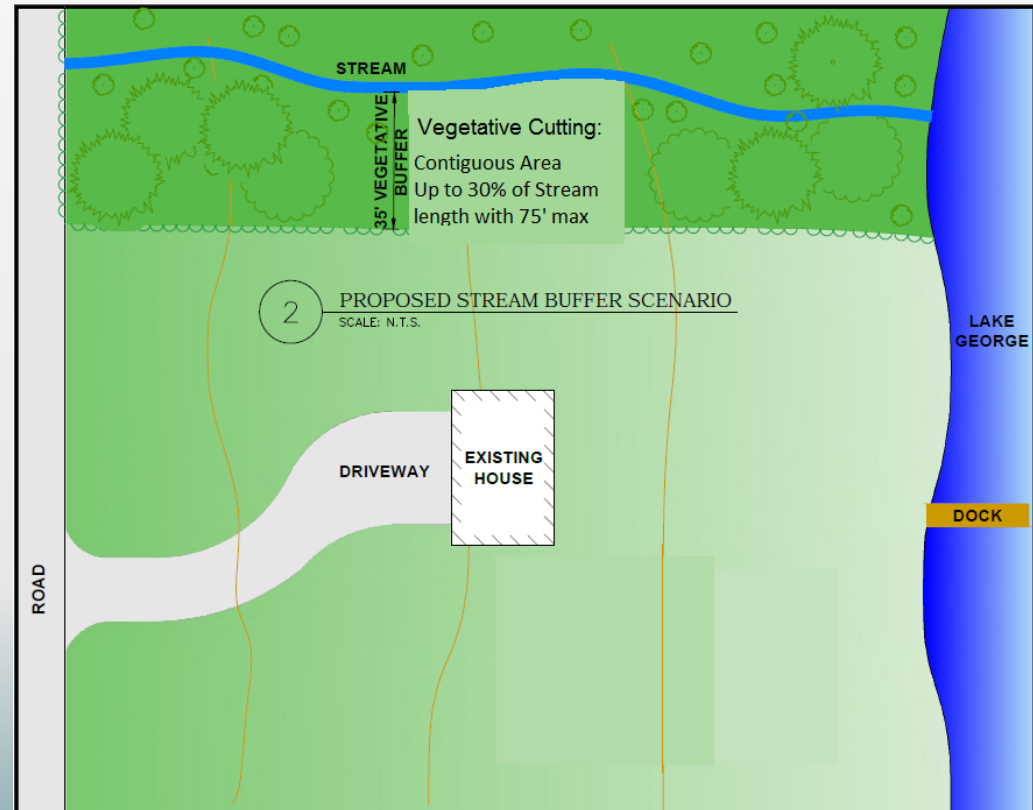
STREAM

35' VEGETATIVE BUFFER

Vegetative Cutting:
Contiguous Area
Up to 30% of Stream length with 75' max

2 PROPOSED STREAM BUFFER SCENARIO
SCALE: N.T.S.

LAKE GEORGE

DRIVEWAY

EXISTING HOUSE

DOCK

ROAD